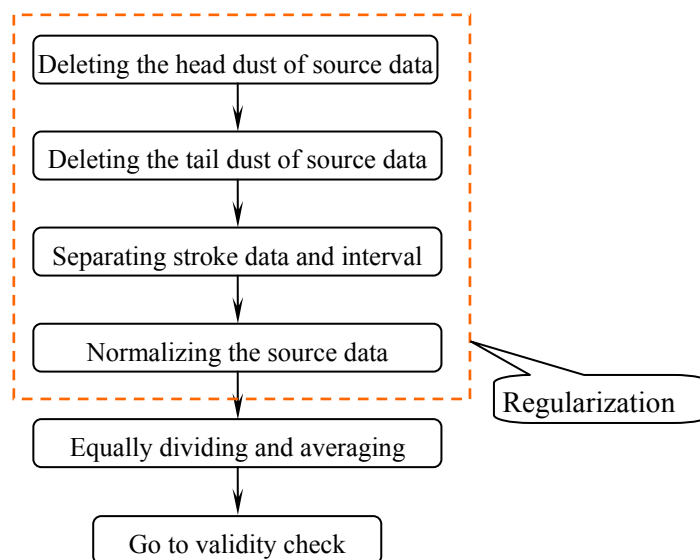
Deleting the head dust of source data

Deleting the tail dust of source data

Separating stroke data and interval

Normalizing the source data

Regularization

Equally dividing and averaging

Go to validity check